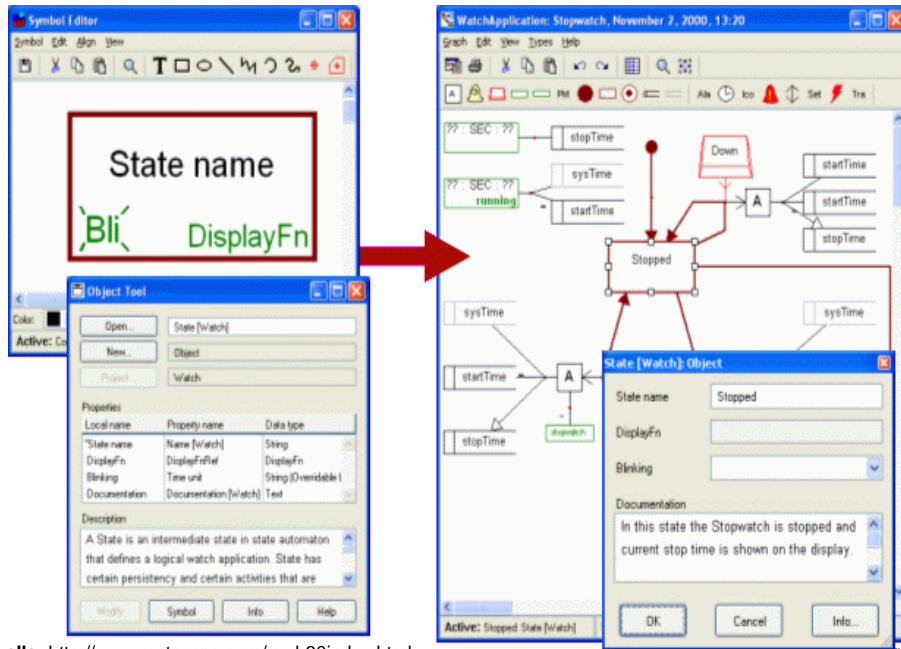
Symbol Editor

Symbol Edit Align View

State name

Bli

DisplayFn

Color:

Active: Co

Object Tool

Open... State [Watch]

New... Object

Project... Watch

Properties

| Local name | Property name | Data type |
|---|---|---|
| *State name | Name [Watch] | String |
| DisplayFn | DisplayFnRef | DisplayFn |
| Blinking | Time unit | String [Overridable l |
| Documentation | Documentation [Watch] | Text |

Description

A State is an intermediate state in state automaton that defines a logical watch application. State has certain persistency and certain activities that are

Modify Symbol Info Help

WatchApplication: Stopwatch, November 2, 2000, 13:20

Graph Edit View Types Help

PM Ala Ico Set Tra

?? : SEC : ??

stopTime

?? : SEC : ??

running

sysTime

startTime

Down

startTime

A

startTime

stopTime

Stopped

sysTime

sysTime

startTime

A

stopwatch

stopTime

State [Watch]: Object

State name Stopped

DisplayFn

Blinking

Documentation

In this state the Stopwatch is stopped and current stop time is shown on the display.

OK Cancel Info...

Active: Stopped State [Watch]

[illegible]